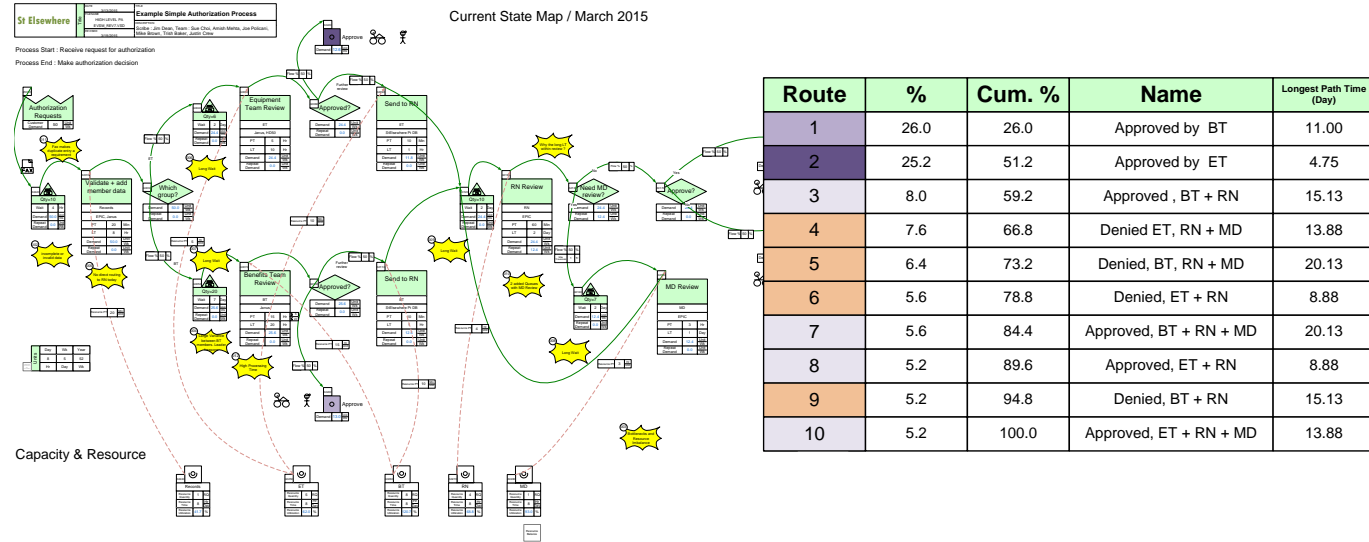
St Elsewhere

Example Simple Authorization Process

Scribe : Jim Dean, Team: Sue Choi, Amish Mehta, Joe Policani, Mike Brown, Trish Baker, Justin Crew

Current State Map / March 2015

Process Start : Receive request for authorization

Process End : Make authorization decision

Authorization Requests

Validate + add member data

Which group?

Equipment Team Review

Approved?

Send to RN

Approve

RN Review

Need MD review?

Approve?

Benefits Team Review

Approved?

Send to RN

Approve

MD Review

Long Wait

Capacity & Resource

Records

ET

BT

RN

MD

| Route | % | Cum. % | Name | Longest Path Time (Day) |
|---|---|---|---|---|
| 1 | 26.0 | 26.0 | Approved by BT | 11.00 |
| 2 | 25.2 | 51.2 | Approved by ET | 4.75 |
| 3 | 8.0 | 59.2 | Approved , BT + RN | 15.13 |
| 4 | 7.6 | 66.8 | Denied ET, RN + MD | 13.88 |
| 5 | 6.4 | 73.2 | Denied, BT, RN + MD | 20.13 |
| 6 | 5.6 | 78.8 | Denied, ET + RN | 8.88 |
| 7 | 5.6 | 84.4 | Approved, BT + RN + MD | 20.13 |
| 8 | 5.2 | 89.6 | Approved, ET + RN | 8.88 |
| 9 | 5.2 | 94.8 | Denied, BT + RN | 15.13 |
| 10 | 5.2 | 100.0 | Approved, ET + RN + MD | 13.88 |